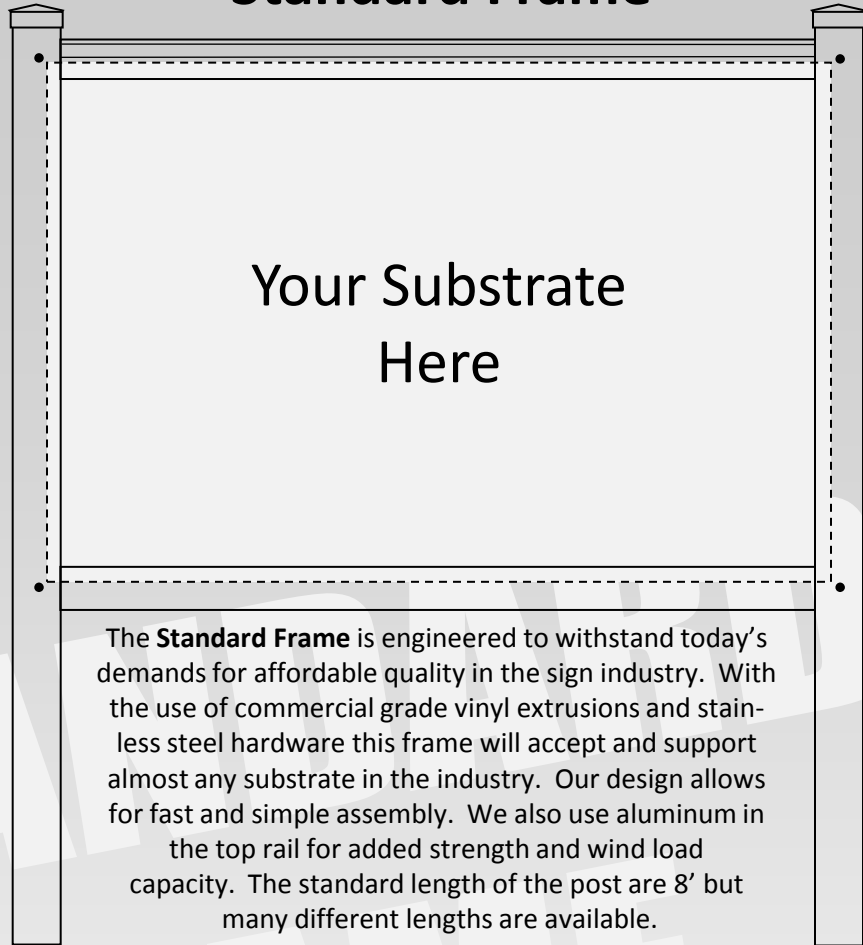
Standard Frame

Your Substrate Here

The **Standard Frame** is engineered to withstand today's demands for affordable quality in the sign industry. With the use of commercial grade vinyl extrusions and stainless steel hardware this frame will accept and support almost any substrate in the industry. Our design allows for fast and simple assembly. We also use aluminum in the top rail for added strength and wind load capacity. The standard length of the post are 8' but many different lengths are available.